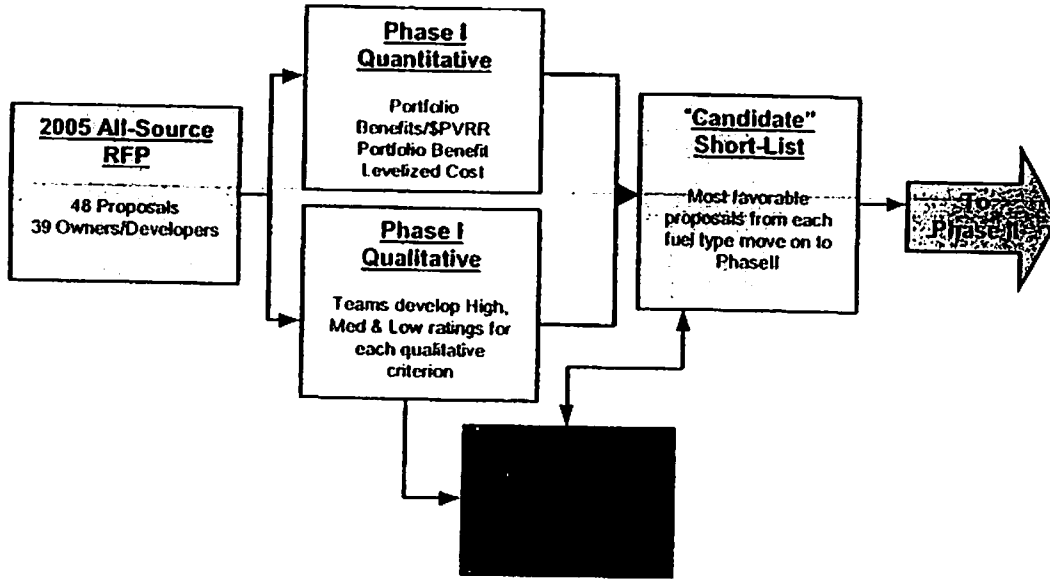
2005 All-Source RFP

48 Proposals
39 Owners/Developers

Phase I Quantitative

Portfolio Benefits/$PVRR
Portfolio Benefit Levelized Cost

Phase I Qualitative

Teams develop High, Med & Low ratings for each qualitative criterion

"Candidate" Short-List

Most favorable proposals from each fuel type move on to PhaseII

To PhaseII